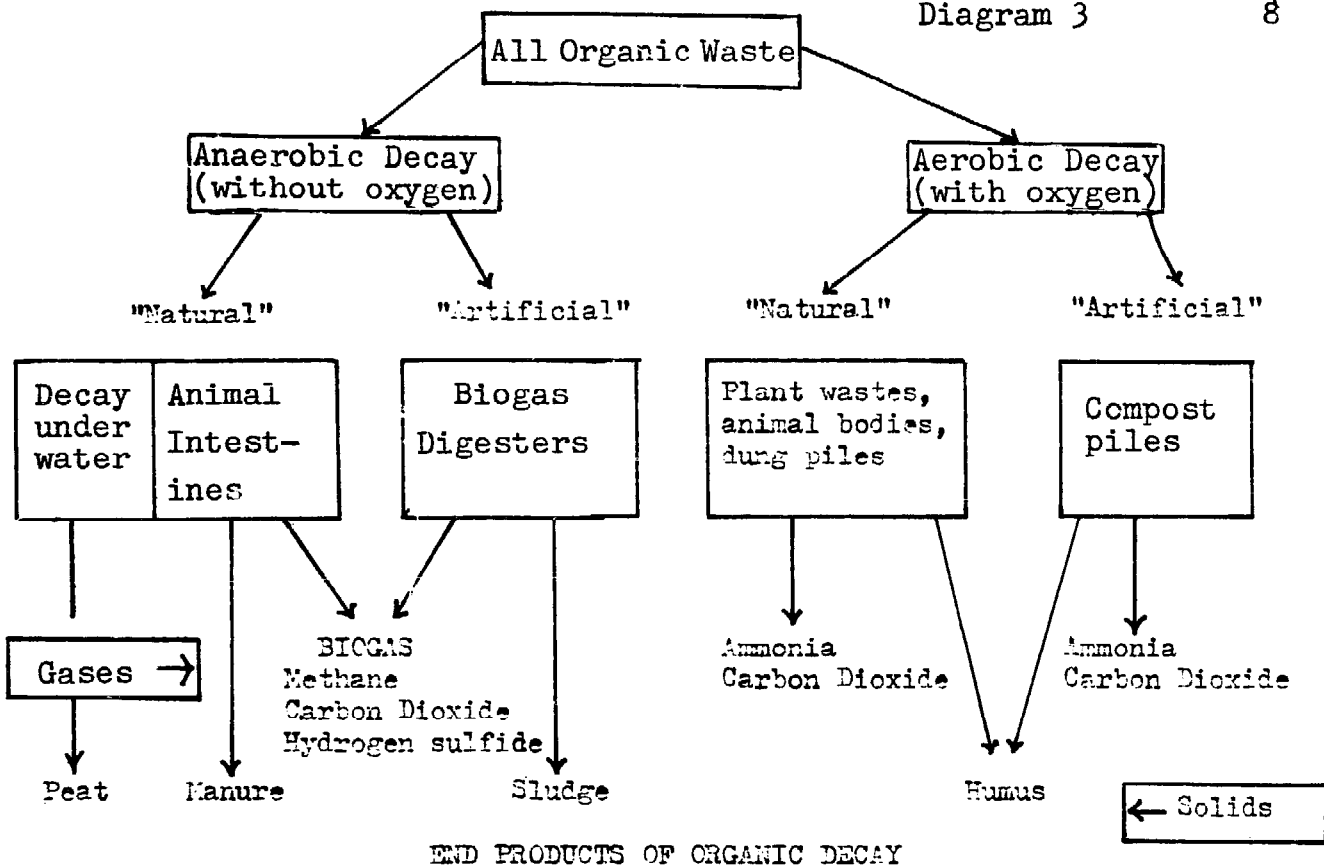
Diagram 3

8

All Organic Waste

Anaerobic Decay (without oxygen)

Aerobic Decay (with oxygen)

"Natural"

"Artificial"

"Natural"

"Artificial"

Decay under water

Animal Intestines

Biogas Digesters

Plant wastes, animal bodies, dung piles

Compost piles

Gases →

BIOGAS
Methane
Carbon Dioxide
Hydrogen sulfide

Ammonia
Carbon Dioxide

Ammonia
Carbon Dioxide

Peat

Manure

Sludge

Humus

← Solids

END PRODUCTS OF ORGANIC DECAY